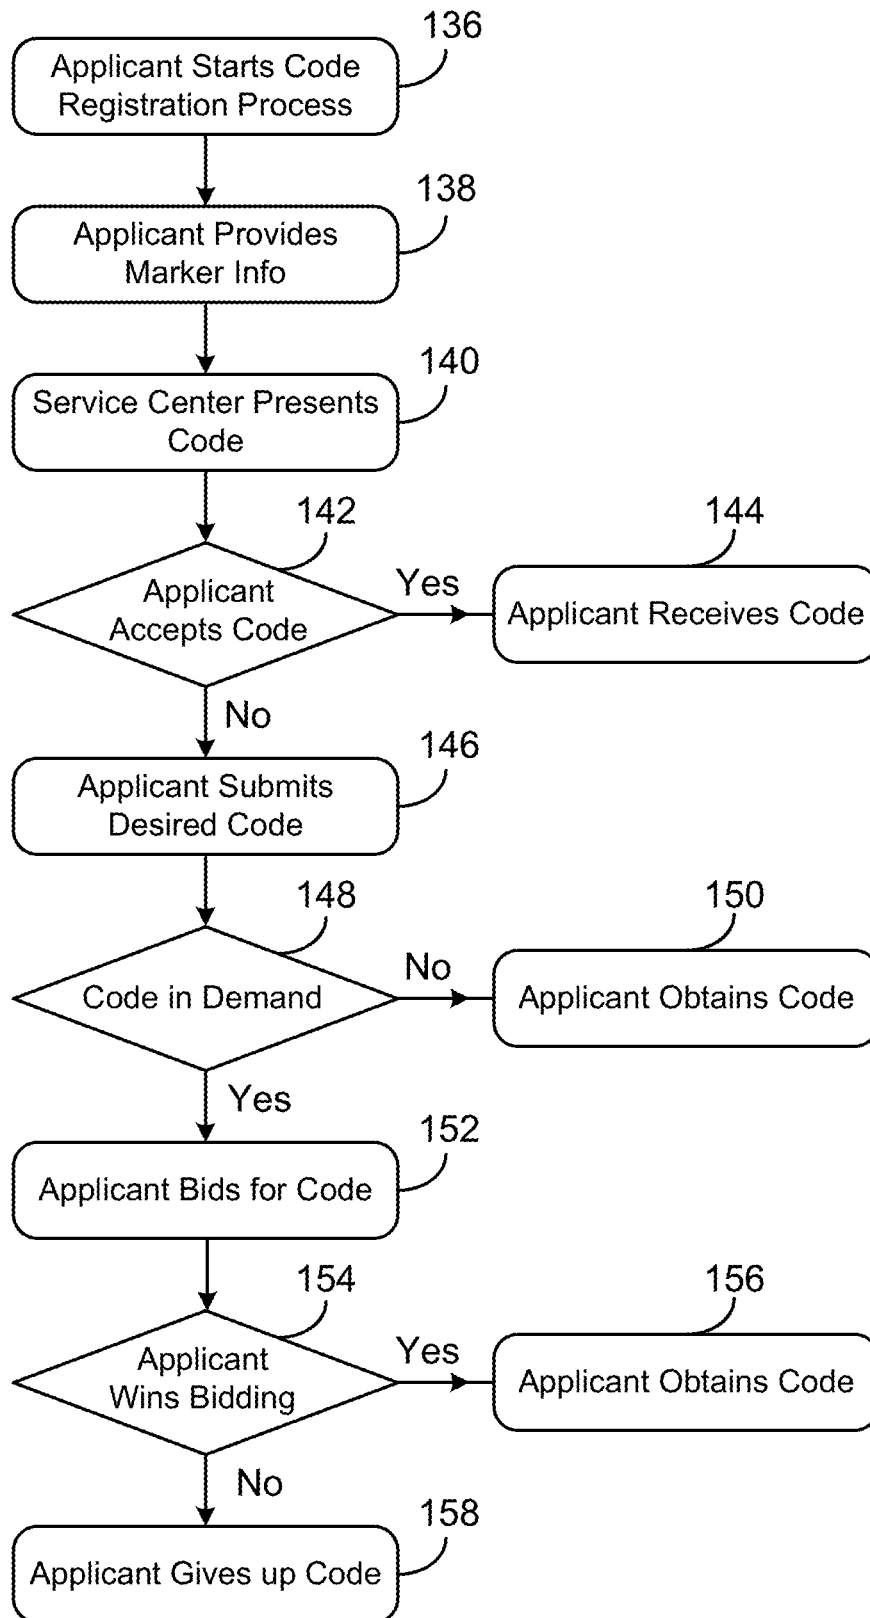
136
Applicant Starts Code Registration Process

138
Applicant Provides Marker Info

140
Service Center Presents Code

142
Applicant Accepts Code

Yes

144
Applicant Receives Code

No

146
Applicant Submits Desired Code

148
Code in Demand

No

150
Applicant Obtains Code

Yes

152
Applicant Bids for Code

154
Applicant Wins Bidding

Yes

156
Applicant Obtains Code

No

158
Applicant Gives up Code